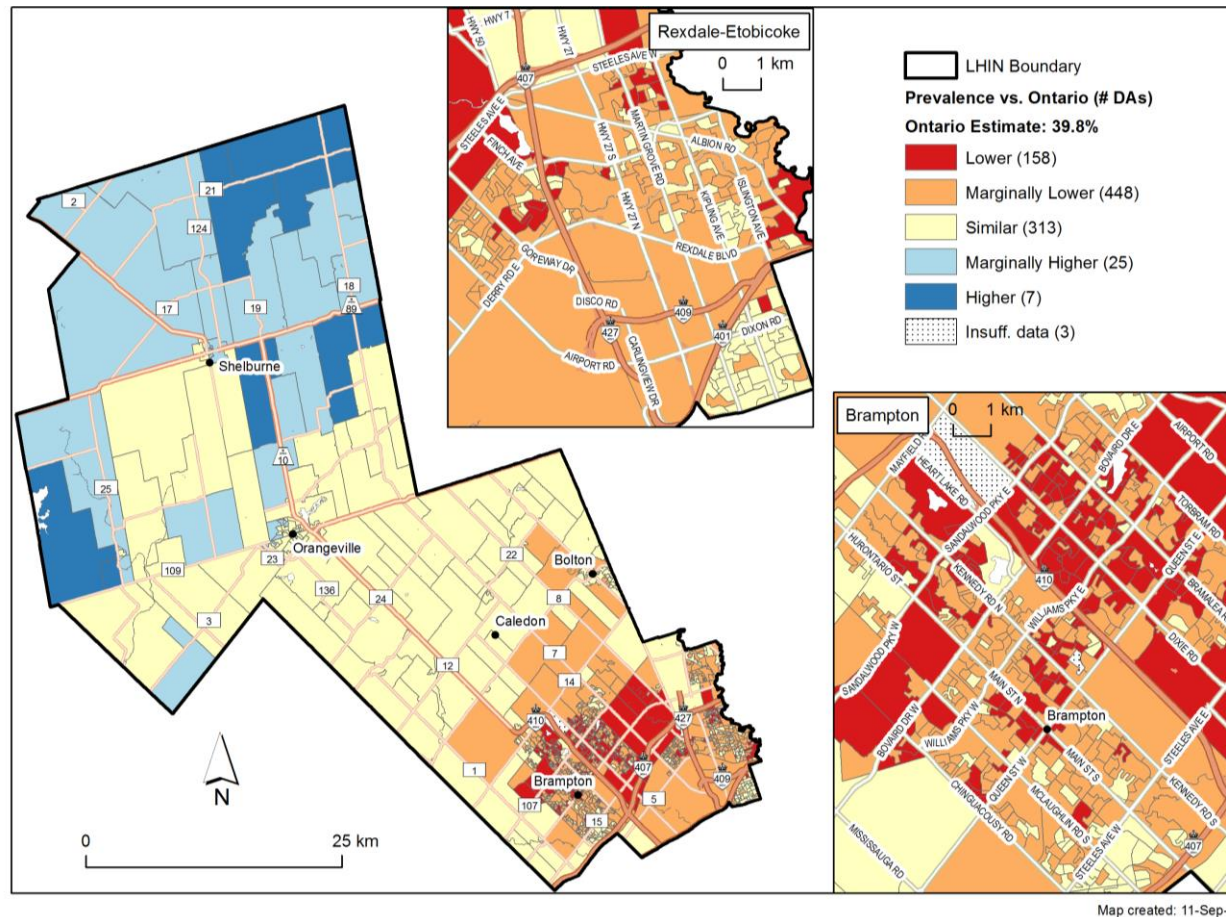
LHIN Boundary
Prevalence vs. Ontario (# DAs)
Ontario Estimate: 39.8%
Lower (158)
Marginally Lower (448)
Similar (313)
Marginally Higher (25)
Higher (7)
Insuff. data (3)

Rexdale-Etobicoke
0 1 km
HWY 7
HWY 50
HWY 27
STEELES AVE W
407
STEELES AVE E
FINCH AVE
HWY 27 S
MARTIN GROVE RD
ALBION RD
ISLINGTON AVE
KIPLING AVE
HWY 27 N
REXDALE BLVD
GOREWAY DR
DERRY RD E
DISCO RD
427
409
401
DIXON RD
AIRPORT RD
CARLINGVIEW DR

Brampton
0 1 km
MAYFIELD
HEART LAKE RD
SANDALWOOD PKY E
BOVAIRD DR E
AIRPORT RD
TORBRAM RD
QUEEN ST E
BRAMALEA R
HURONTARIO ST
KENNEDY RD N
410
WILLIAMS PKY E
DIXIE RD
SANDALWOOD PKY W
MAIN ST N
BOVAIRD DR W
WILLIAMS PKY W
Brampton
STEELES AVE E
QUEEN ST W
MAIN ST S
KENNEDY RD S
CHINGUACOUSY RD
MCLAUGHLIN RD S
STEELES AVE W
407
MISSISSAUGA RD

2
21
124
18
89
17
19
Shelburne
10
25
Orangeville
23
109
136
3
24
22
Bolton
8
Caledon
7
12
14
410
427
407
409
1
Brampton
107
15
5
N
0
25 km

Map created: 11-Sep-